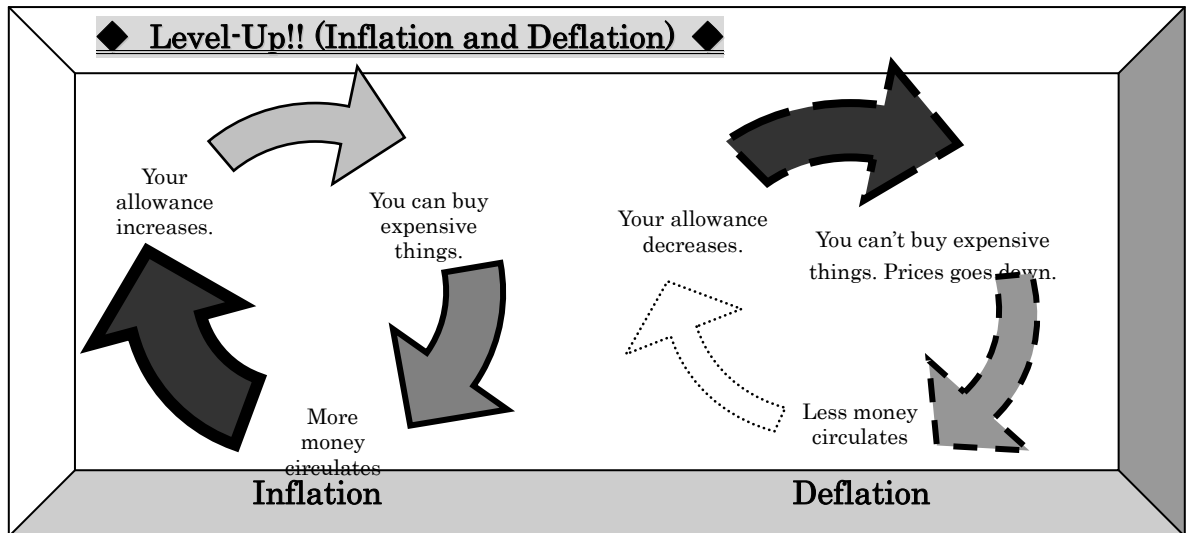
◆ Level-Up!! (Inflation and Deflation) ◆

Your allowance increases.

You can buy expensive things.

More money circulates

Inflation

Your allowance decreases.

You can't buy expensive things. Prices goes down.

Less money circulates

Deflation